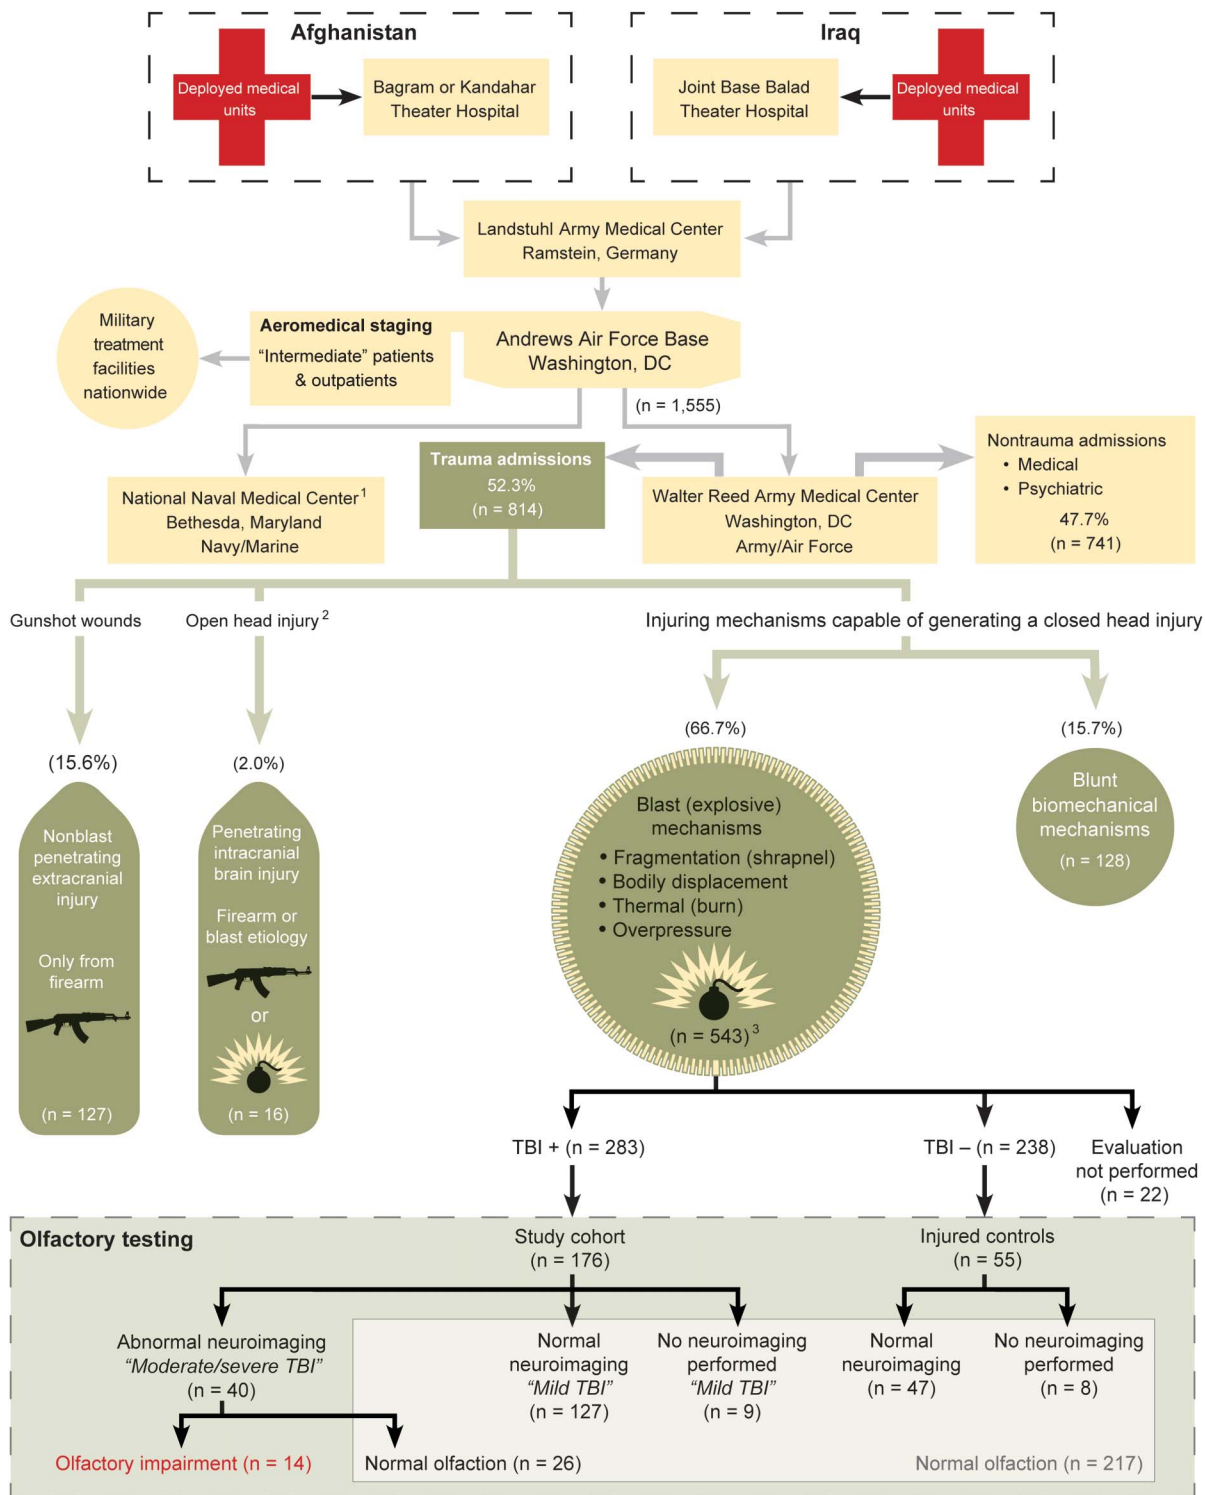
Afghanistan

Deployed medical units

Bagram or Kandahar Theater Hospital

Iraq

Joint Base Balad Theater Hospital

Deployed medical units

Landstuhl Army Medical Center Ramstein, Germany

Military treatment facilities nationwide

Aeromedical staging
"Intermediate" patients & outpatients

Andrews Air Force Base Washington, DC

(n = 1,555)

National Naval Medical Center$^1$ Bethesda, Maryland Navy/Marine

Trauma admissions 52.3% (n = 814)

Walter Reed Army Medical Center Washington, DC Army/Air Force

Nontrauma admissions
• Medical
• Psychiatric
47.7%
(n = 741)

Gunshot wounds

Open head injury$^2$

Injuring mechanisms capable of generating a closed head injury

(15.6%)

Nonblast penetrating extracranial injury

Only from firearm

(n = 127)

(2.0%)

Penetrating intracranial brain injury

Firearm or blast etiology

or

(n = 16)

(66.7%)

Blast (explosive) mechanisms
• Fragmentation (shrapnel)
• Bodily displacement
• Thermal (burn)
• Overpressure

(n = 543)$^3$

(15.7%)

Blunt biomechanical mechanisms

(n = 128)

TBI + (n = 283)

TBI – (n = 238)

Evaluation not performed (n = 22)

Olfactory testing

Study cohort (n = 176)

Injured controls (n = 55)

Abnormal neuroimaging "Moderate/severe TBI" (n = 40)

Normal neuroimaging "Mild TBI" (n = 127)

No neuroimaging performed "Mild TBI" (n = 9)

Normal neuroimaging (n = 47)

No neuroimaging performed (n = 8)

Olfactory impairment (n = 14)

Normal olfaction (n = 26)

Normal olfaction (n = 217)